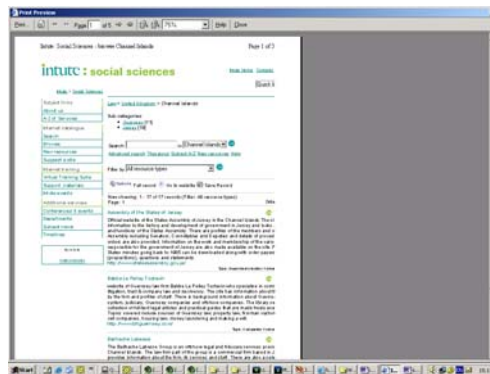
Print Preview

Print... Page 1 of 3 75% Help Close

Intute: Social Sciences - browse Channel Islands

Page 1 of 3

intute : social sciences

Home Contact

Search

Home > Social Sciences

Subject Area
About us
A-Z of Services
Internet catalogue
Search
Browse
New resources
Support a site
Internet training
Virtual Training Suite
Support materials
Workshops
Additional services
Conferences & events
Newsletters
Subject news
Timelines

Law > United Kingdom > Channel Islands

Sub-categories
Guernsey (11)
Jersey (16)

Search [ ] in Channel Islands Go
Advanced search Thesaurus Subject A-Z New resources Help

Filter by All resource types Go

Now showing 1 - 17 of 17 records (Filter: All resource types)
Page: 1

Assembly of the States of Jersey

Official website of the States Assembly of Jersey in the Channel Islands. There is information to the history and development of government in Jersey and to the authorities of the States Assembly. There are profiles of the members and a Assembly including Senators, Constables and Deputies and details of proceedings online. Information on Records and membership of the various committees responsible for the government of Jersey are also made available on the site. The States minutes going back to 1996 can be downloaded along with order papers (propositions), questions and statements.
http://www.statesassembly.gov.je/

Type: Government bodies / home

Babbe by Foley Torbach

website of Guernsey law firm Babbe Le Pelley Tostevin which specialises in commercial litigation, trust & insolvency law and insolvency. The site has information provided by the firm and profiles of staff. There is background information about Guernsey's legal system, judiciary, Guernsey companies and offshore companies. The library contains a collection of related legal articles and practical guides that are made available. Topics covered include overview of Guernsey law, property law, the main captive cell companies, Guernsey law, money laundering and trusts as well.
http://www.babbeguernsey.co.uk/

Type: Companies / home

Bedell Cristin

The Bedell Cristin Group is an offshore legal and fiduciary services provider in the Channel Islands. The law firm part of the group is a commercial firm based in Jersey and provides information about the firm, its services, and staff. There are also a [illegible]

Start